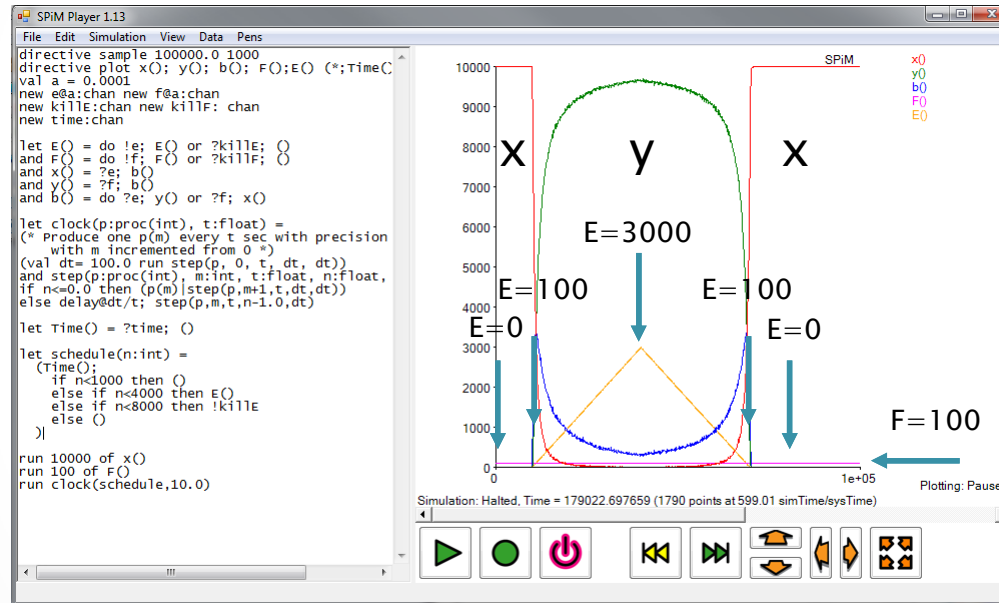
SPiM Player 1.13

File Edit Simulation View Data Pens

directive sample 100000.0 1000
directive plot x(); y(); b(); F();E() (*;Time()
val a = 0.0001
new e@a:chan new f@a:chan
new killE:chan new killF: chan
new time:chan

let E() = do !e; E() or ?killE; ()
and F() = do !f; F() or ?killF; ()
and x() = ?e; b()
and y() = ?f; b()
and b() = do ?e; y() or ?f; x()

let clock(p:proc(int), t:float) =
(* Produce one p(m) every t sec with precision
 with m incremented from 0 *)
(val dt= 100.0 run step(p, 0, t, dt, dt))
and step(p:proc(int), m:int, t:float, n:float,
if n<=0.0 then (p(m)|step(p,m+1,t,dt,dt))
else delay@dt/t; step(p,m,t,n-1.0,dt)

let Time() = ?time; ()

let schedule(n:int) =
 (Time();
 if n<1000 then ()
 else if n<4000 then E()
 else if n<8000 then !killE
 else ()
 )

run 10000 of x()
run 100 of F()
run clock(schedule,10.0)

SPiM
x()
y()
b()
F()
E()

10000
9000
8000
7000
6000
5000
4000
3000
2000
1000
0
0
1e+05

x
y
x
E=3000
E=100
E=100
E=0
E=0
F=100

Simulation: Halted, Time = 179022.697659 (1790 points at 599.01 simTime/sysTime)
Plotting: Pause